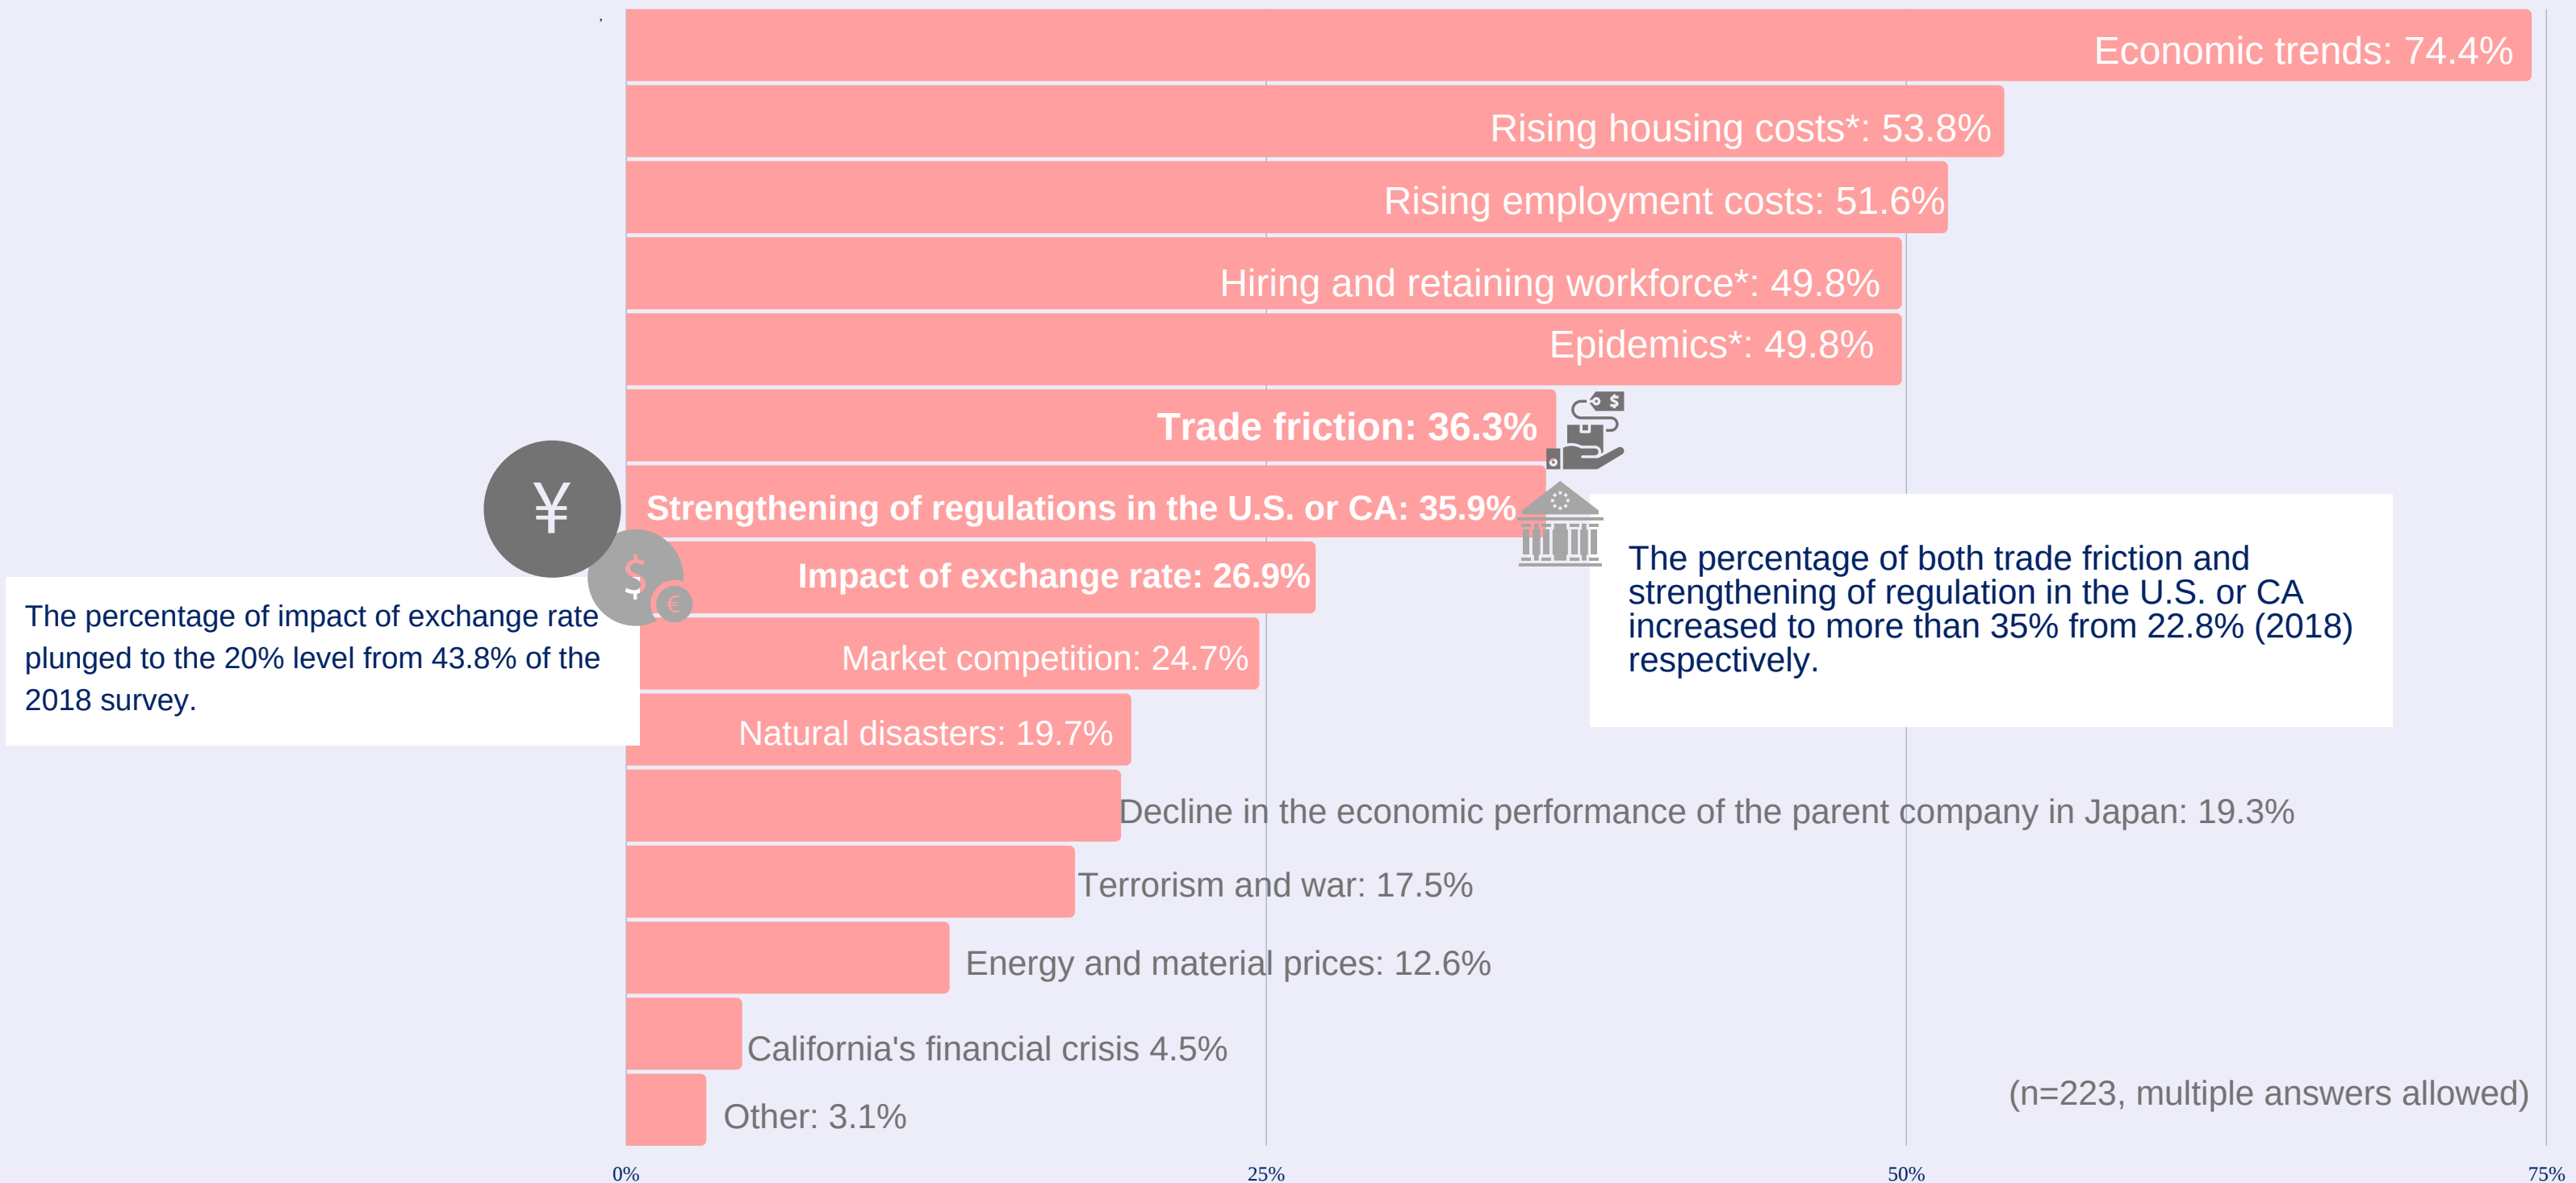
Economic trends: 74.4%

Rising housing costs*: 53.8%

Rising employment costs: 51.6%

Hiring and retaining workforce*: 49.8%

Epidemics*: 49.8%

Trade friction: 36.3%

Strengthening of regulations in the U.S. or CA: 35.9%

Impact of exchange rate: 26.9%

Market competition: 24.7%

Natural disasters: 19.7%

Decline in the economic performance of the parent company in Japan: 19.3%

Terrorism and war: 17.5%

Energy and material prices: 12.6%

California's financial crisis 4.5%

Other: 3.1%

¥

$

€

$

The percentage of impact of exchange rate plunged to the 20% level from 43.8% of the 2018 survey.

The percentage of both trade friction and strengthening of regulation in the U.S. or CA increased to more than 35% from 22.8% (2018) respectively.

(n=223, multiple answers allowed)

0%

25%

50%

75%